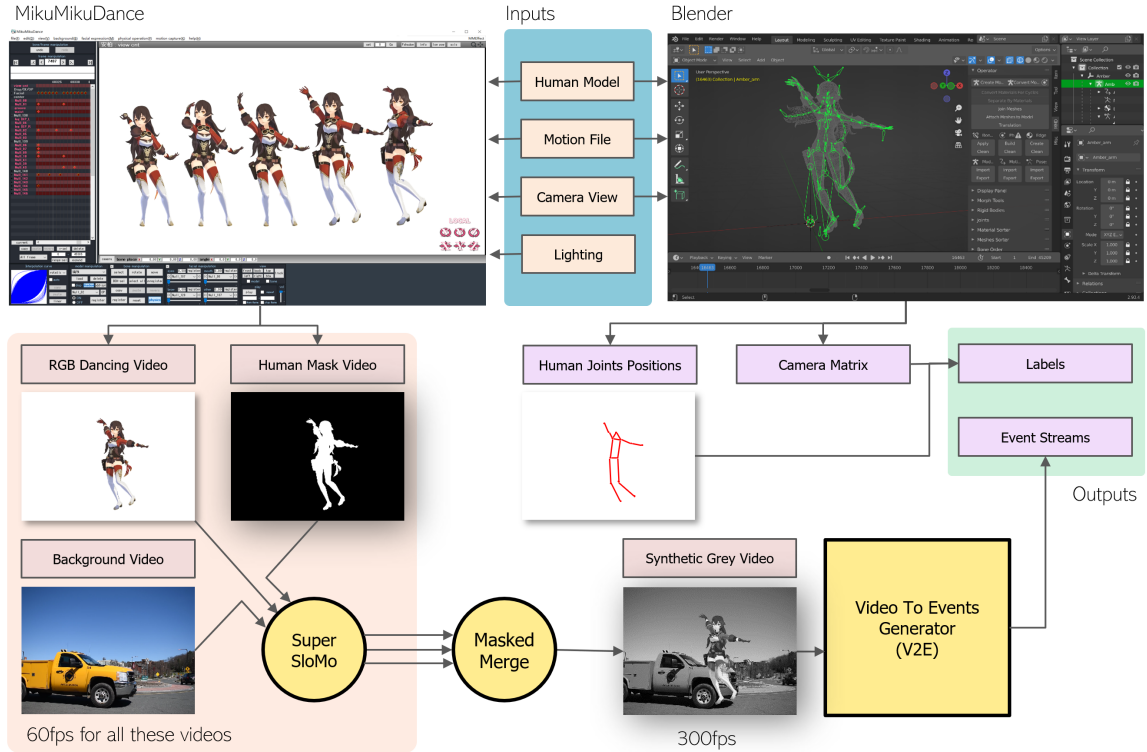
MikuMikuDance

Inputs

Blender

Human Model

Motion File

Camera View

Lighting

RGB Dancing Video

Human Mask Video

Human Joints Positions

Camera Matrix

Labels

Event Streams

Outputs

Background Video

Super SloMo

Masked Merge

Synthetic Grey Video

Video To Events Generator (V2E)

60fps for all these videos

300fps